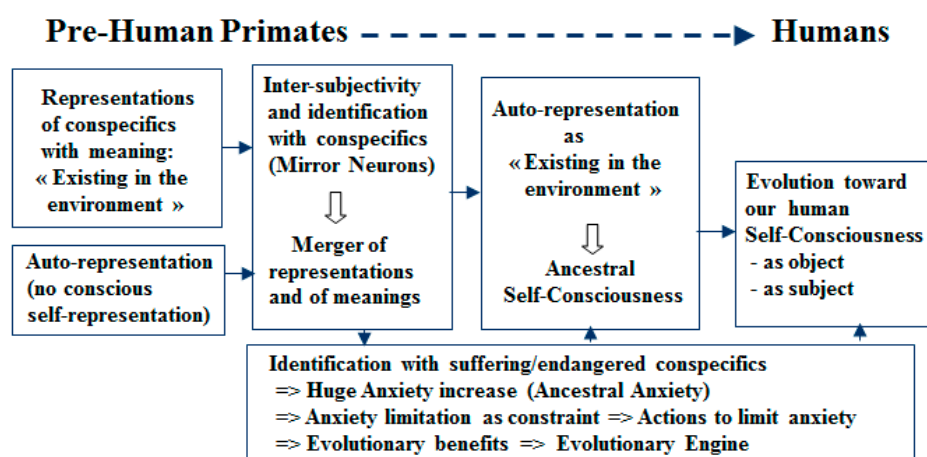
Pre-Human Primates Humans

Representations of conspecifics with meaning: « Existing in the environment »

Auto-representation (no conscious self-representation)

Inter-subjectivity and identification with conspecifics (Mirror Neurons)

Merger of representations and of meanings

Auto-representation as « Existing in the environment »

Ancestral Self-Consciousness

Evolution toward our human Self-Consciousness
- as object
- as subject

Identification with suffering/endangered conspecifics
=> Huge Anxiety increase (Ancestral Anxiety)
=> Anxiety limitation as constraint => Actions to limit anxiety
=> Evolutionary benefits => Evolutionary Engine